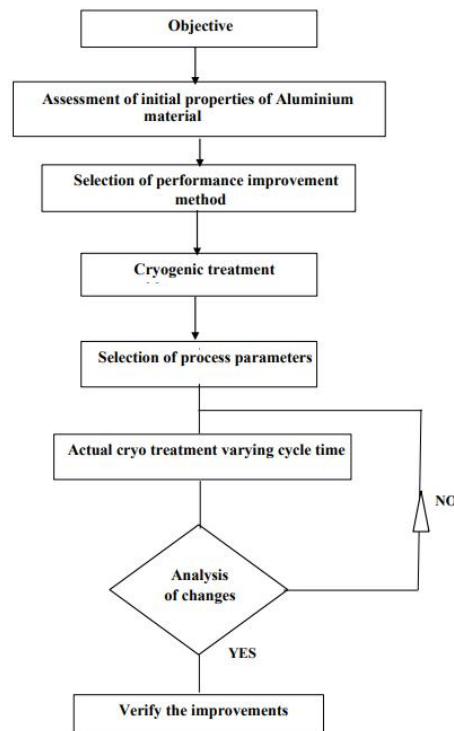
Objective

Assessment of initial properties of Aluminium material

Selection of performance improvement method

Cryogenic treatment

Selection of process parameters

Actual cryo treatment varying cycle time

NO

Analysis of changes

YES

Verify the improvements